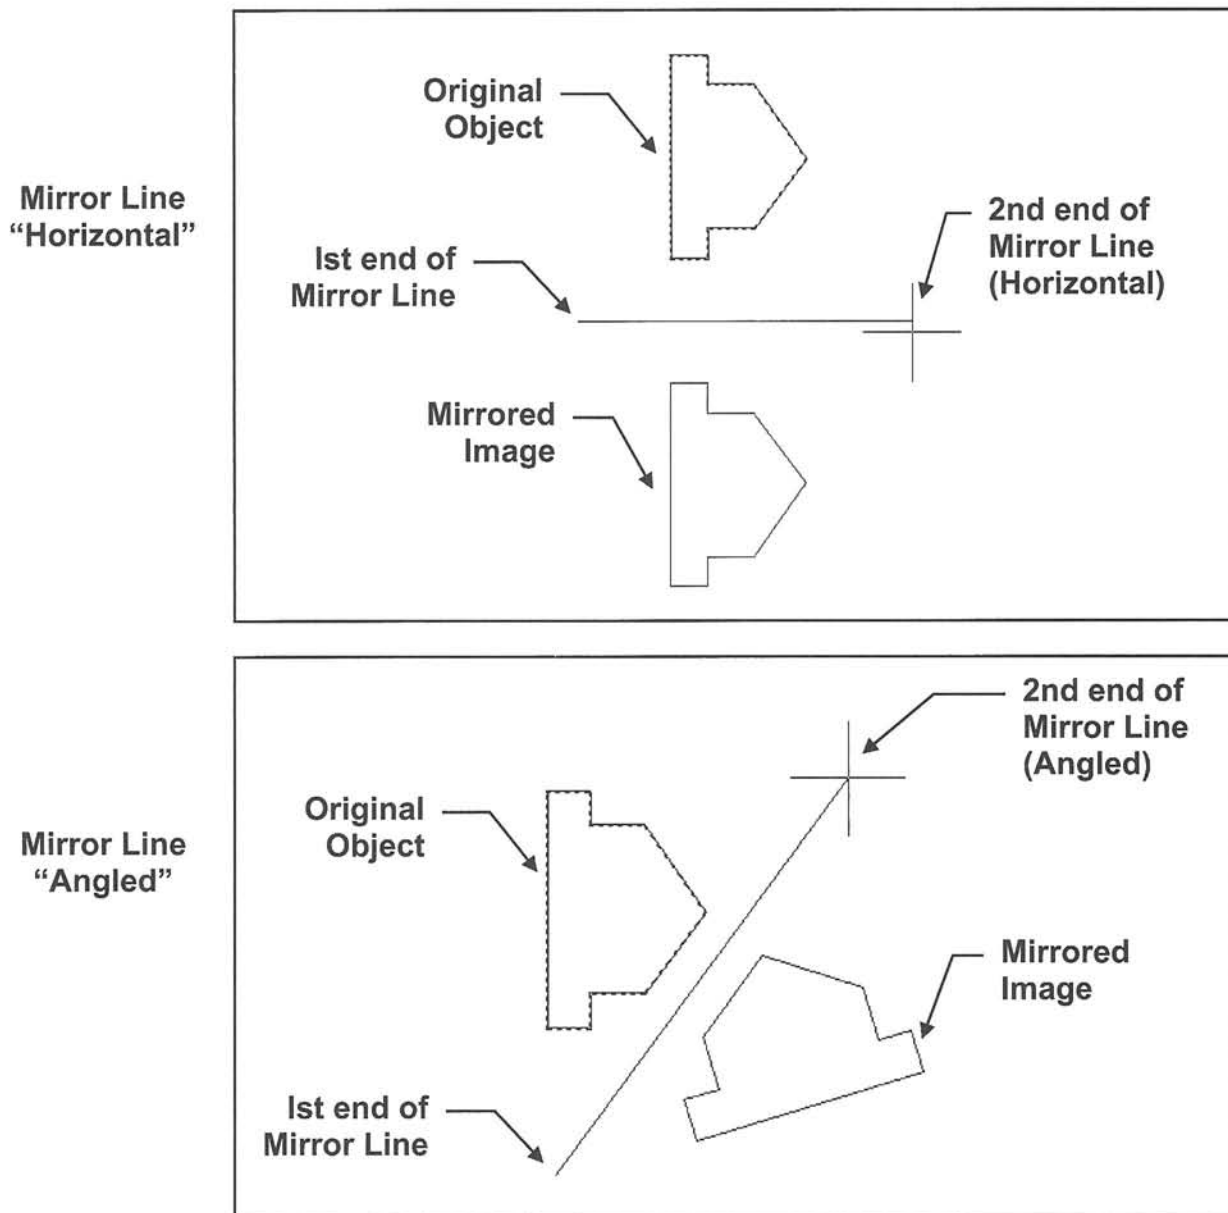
Mirror Line "Horizontal"

Original Object

Ist end of Mirror Line

2nd end of Mirror Line (Horizontal)

Mirrored Image

Mirror Line "Angled"

2nd end of Mirror Line (Angled)

Original Object

Mirrored Image

Ist end of Mirror Line